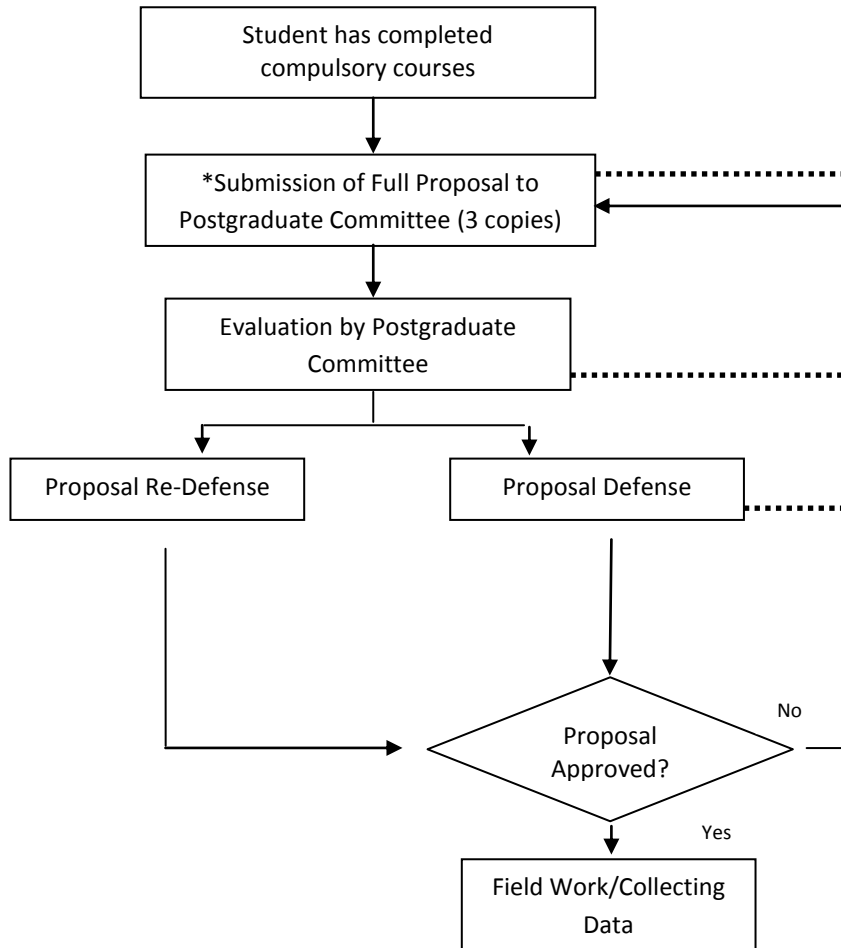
Student has completed compulsory courses

*Submission of Full Proposal to Postgraduate Committee (3 copies)

Evaluation by Postgraduate Committee

Proposal Re-Defense

Proposal Defense

Proposal Approved?

No

Yes

Field Work/Collecting Data